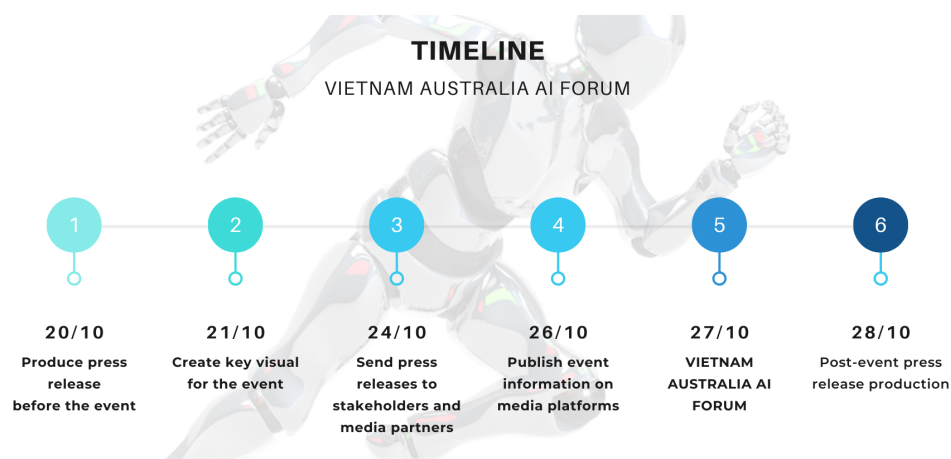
TIMELINE

VIETNAM AUSTRALIA AI FORUM

1

2

3

4

5

6

20/10

Produce press release before the event

21/10

Create key visual for the event

24/10

Send press releases to stakeholders and media partners

26/10

Publish event information on media platforms

27/10

VIETNAM AUSTRALIA AI FORUM

28/10

Post-event press release production